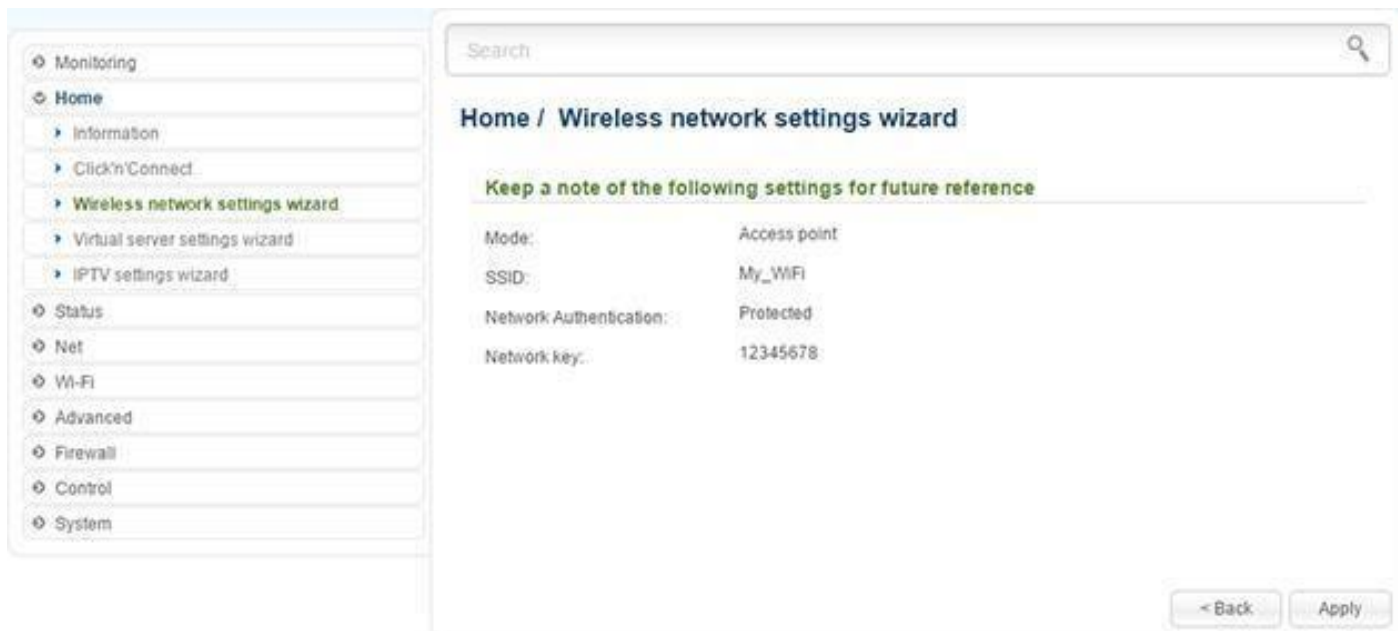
Monitoring
Home
Information
Click'n'Connect
Wireless network settings wizard
Virtual server settings wizard
IPTV settings wizard
Status
Net
Wi-Fi
Advanced
Firewall
Control
System

Search

Home / Wireless network settings wizard

Keep a note of the following settings for future reference

| Mode: | Access point |
|---|---|
| SSID: | My_WiFi |
| Network Authentication: | Protected |
| Network key: | 12345678 |

< Back
Apply